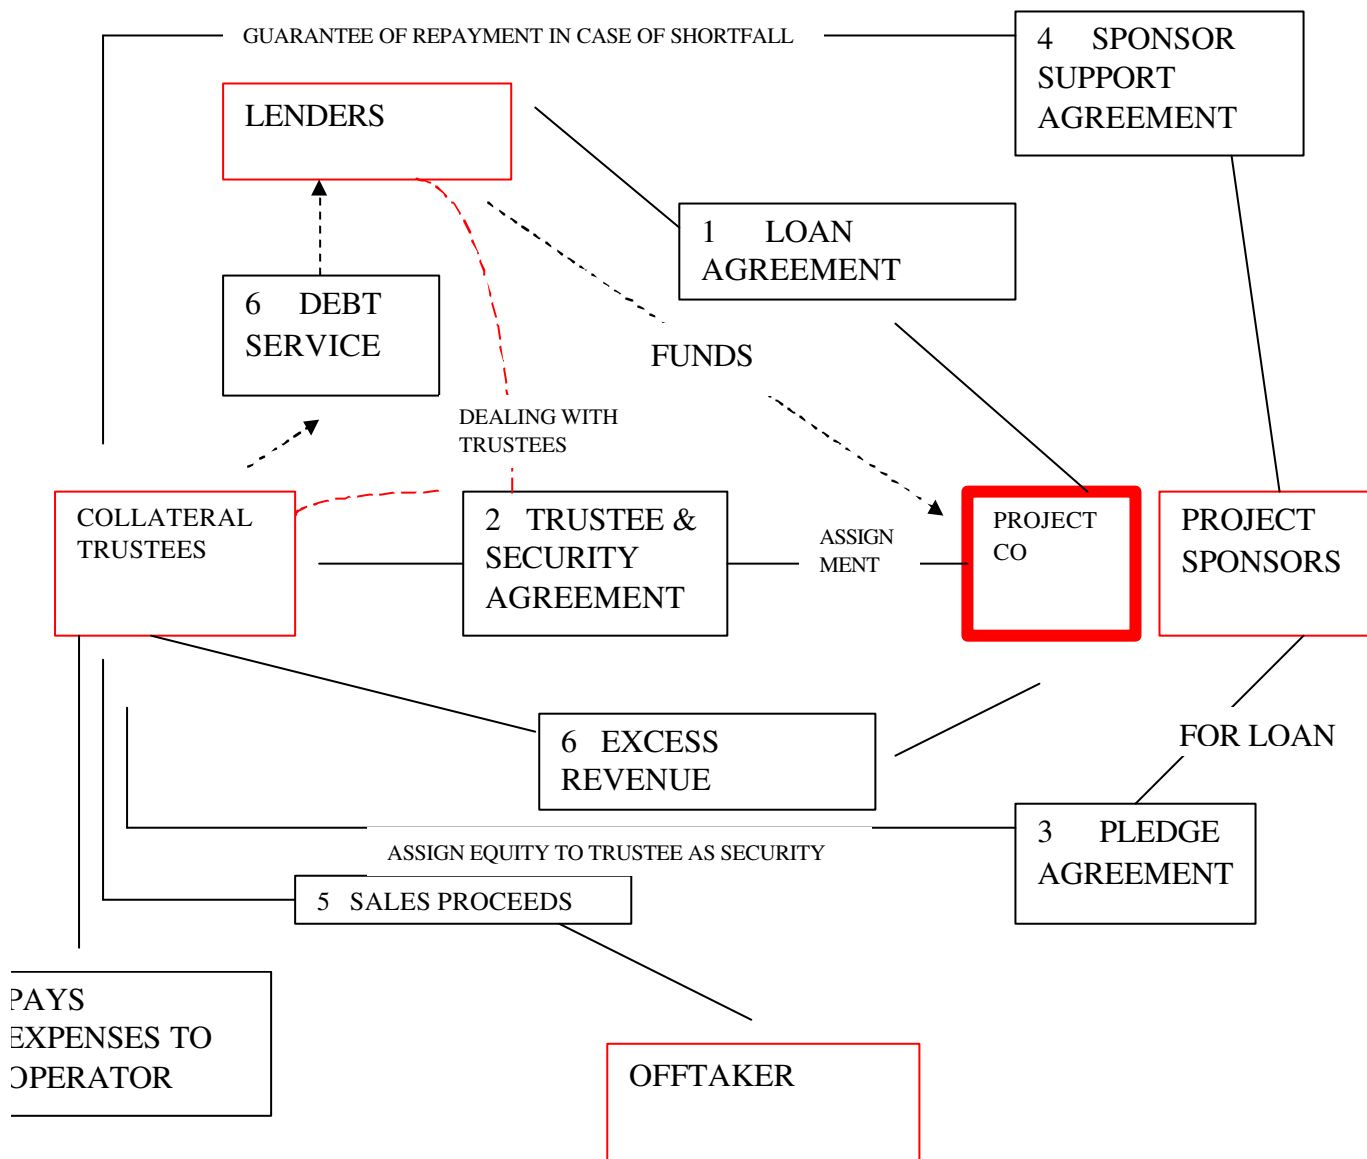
GUARANTEE OF REPAYMENT IN CASE OF SHORTFALL

4 SPONSOR SUPPORT AGREEMENT

LENDERS

1 LOAN AGREEMENT

6 DEBT SERVICE

FUNDS

DEALING WITH TRUSTEES

COLLATERAL TRUSTEES

2 TRUSTEE & SECURITY AGREEMENT

ASSIGN MENT

PROJECT CO

PROJECT SPONSORS

6 EXCESS REVENUE

FOR LOAN

3 PLEDGE AGREEMENT

ASSIGN EQUITY TO TRUSTEE AS SECURITY

5 SALES PROCEEDS

PAYS EXPENSES TO OPERATOR

OFFTAKER